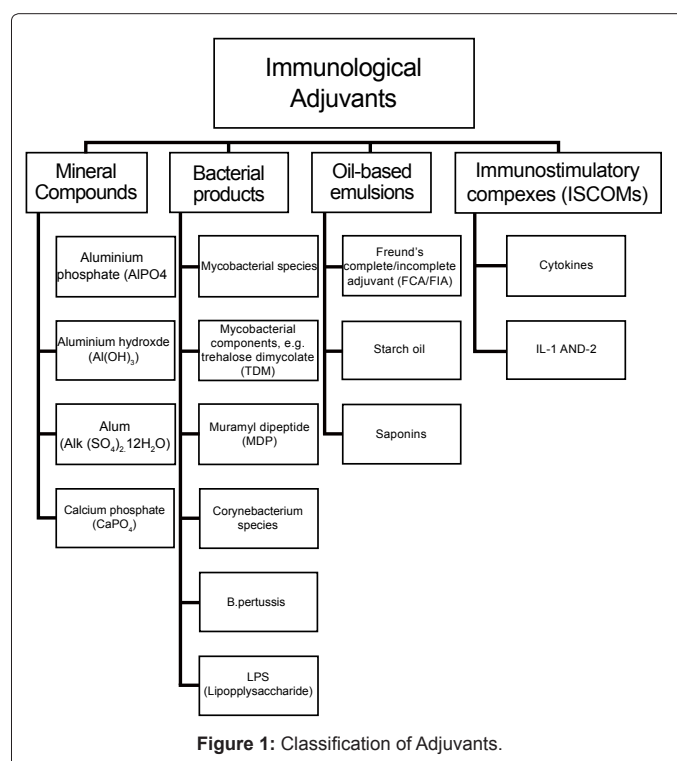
Immunological Adjuvants

Mineral Compounds

Aluminium phosphate (AlPO4

Aluminium hydroxde $(Al(OH)_3)$

Alum $(Alk\ (SO_4)_2.12H_2O)$

Calcium phosphate $(CaPO_4)$

Bacterial products

Mycobacterial species

Mycobacterial components, e.g. trehalose dimycolate (TDM)

Muramyl dipeptide (MDP)

Corynebacterium species

B.pertussis

LPS (Lipopplysaccharide)

Oil-based emulsions

Freund's complete/incomplete adjuvant (FCA/FIA)

Starch oil

Saponins

Immunostimulatory compexes (ISCOMs)

Cytokines

IL-1 AND-2

Figure 1: Classification of Adjuvants.